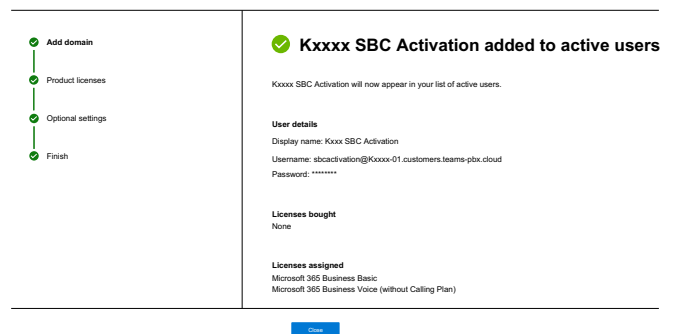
Add domain

Product licenses

Optional settings

Finish

Kxxxx SBC Activation added to active users

Kxxxx SBC Activation will now appear in your list of active users.

User details
Display name: Kxxx SBC Activation
Username: sbcactivation@Kxxxx-01.customers.teams-pbx.cloud
Password: ********

Licenses bought
None

Licenses assigned
Microsoft 365 Business Basic
Microsoft 365 Business Voice (without Calling Plan)

Close